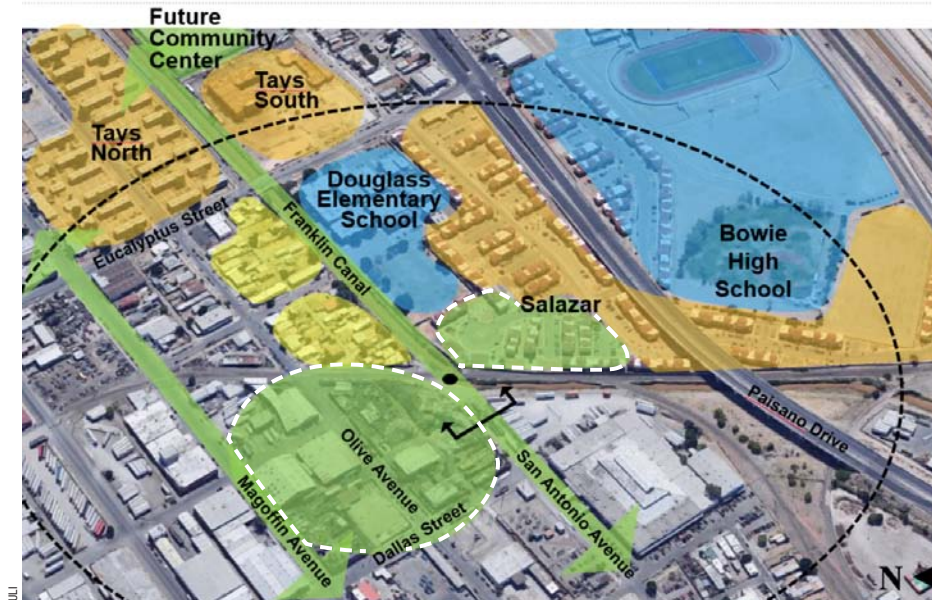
Future Community Center

Tays South

Tays North

Douglass Elementary School

Bowie High School

Salazar

Eucalyptus Street

Franklin Canal

Paisano Drive

Olive Avenue

San Antonio Avenue

Magoffin Avenue

Dallas Street

N